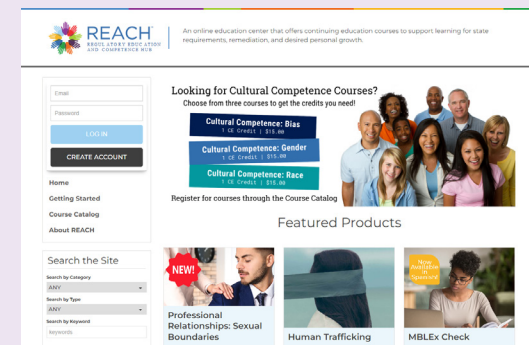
REACH
REGULATORY EDUCATION AND COMPETENCE HUB

An online education center that offers continuing education courses to support learning for state requirements, remediation, and desired personal growth.

Email

Password

LOG IN

CREATE ACCOUNT

Home

Getting Started

Course Catalog

About REACH

Looking for Cultural Competence Courses?
Choose from three courses to get the credits you need!

Cultural Competence: Bias
1 CE Credit | $15.00

Cultural Competence: Gender
1 CE Credit | $15.00

Cultural Competence: Race
1 CE Credit | $15.00

Register for courses through the Course Catalog

Featured Products

Search the Site

Search by Category
ANY

Search by Type
ANY

Search by Keyword
keywords

NEW!

Professional Relationships: Sexual Boundaries

Human Trafficking

Now Available in Spanish!

MBLEx Check